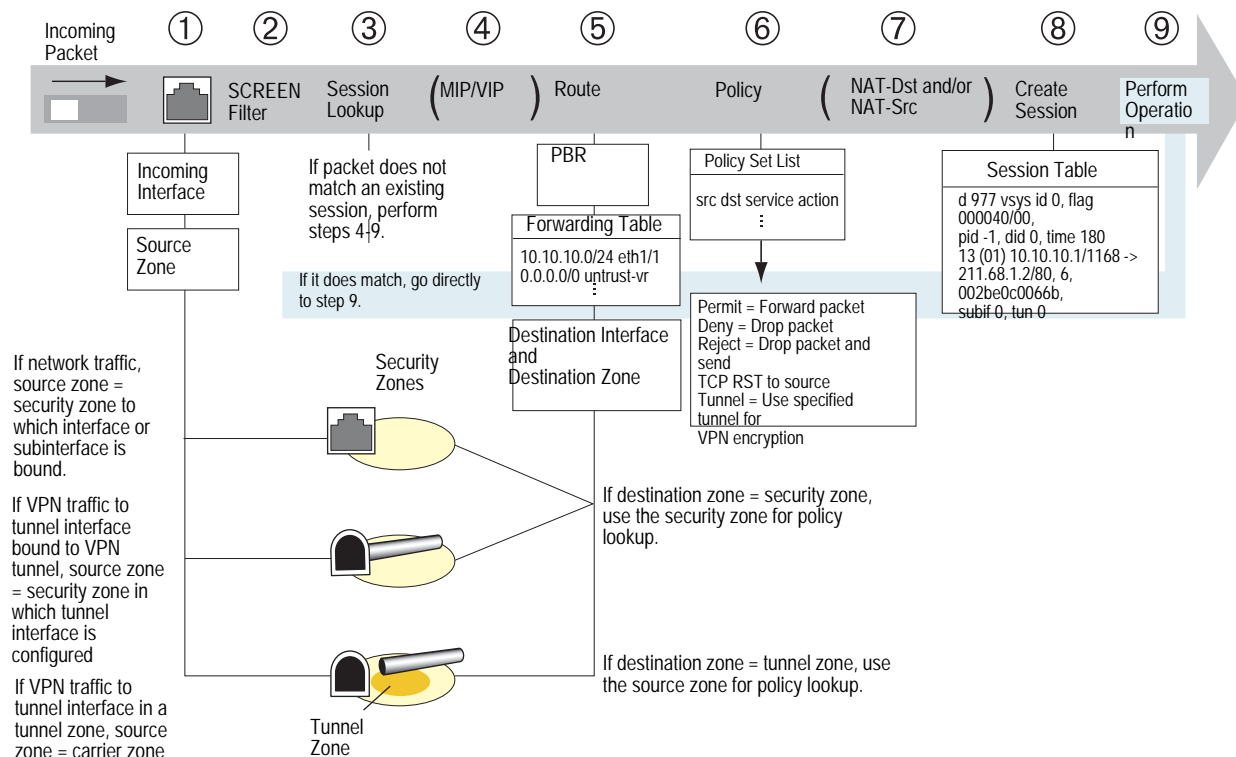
Incoming Packet

①
②
③
④
⑤
⑥
⑦
⑧
⑨

SCREEN Filter

Session Lookup

(MIP/VIP)

Route

Policy

(NAT-Dst and/or NAT-Src)

Create Session

Perform Operation

Incoming Interface

Source Zone

If packet does not match an existing session, perform steps 4-9.

If it does match, go directly to step 9.

PBR

Forwarding Table

10.10.10.0/24 eth1/1
0.0.0.0/0 untrust-vr
⋮

Destination Interface and Destination Zone

Policy Set List

src dst service action
⋮

Permit = Forward packet
Deny = Drop packet
Reject = Drop packet and send TCP RST to source
Tunnel = Use specified tunnel for VPN encryption

Session Table

d 977 vsys id 0, flag 000040/00,
pid -1, did 0, time 180
13 (01) 10.10.10.1/1168 -> 211.68.1.2/80, 6,
002be0c0066b,
subif 0, tun 0

If network traffic, source zone = security zone to which interface or subinterface is bound.

If VPN traffic to tunnel interface bound to VPN tunnel, source zone = security zone in which tunnel interface is configured

If VPN traffic to tunnel interface in a tunnel zone, source zone = carrier zone

Security Zones

Tunnel Zone

If destination zone = security zone, use the security zone for policy lookup.

If destination zone = tunnel zone, use the source zone for policy lookup.